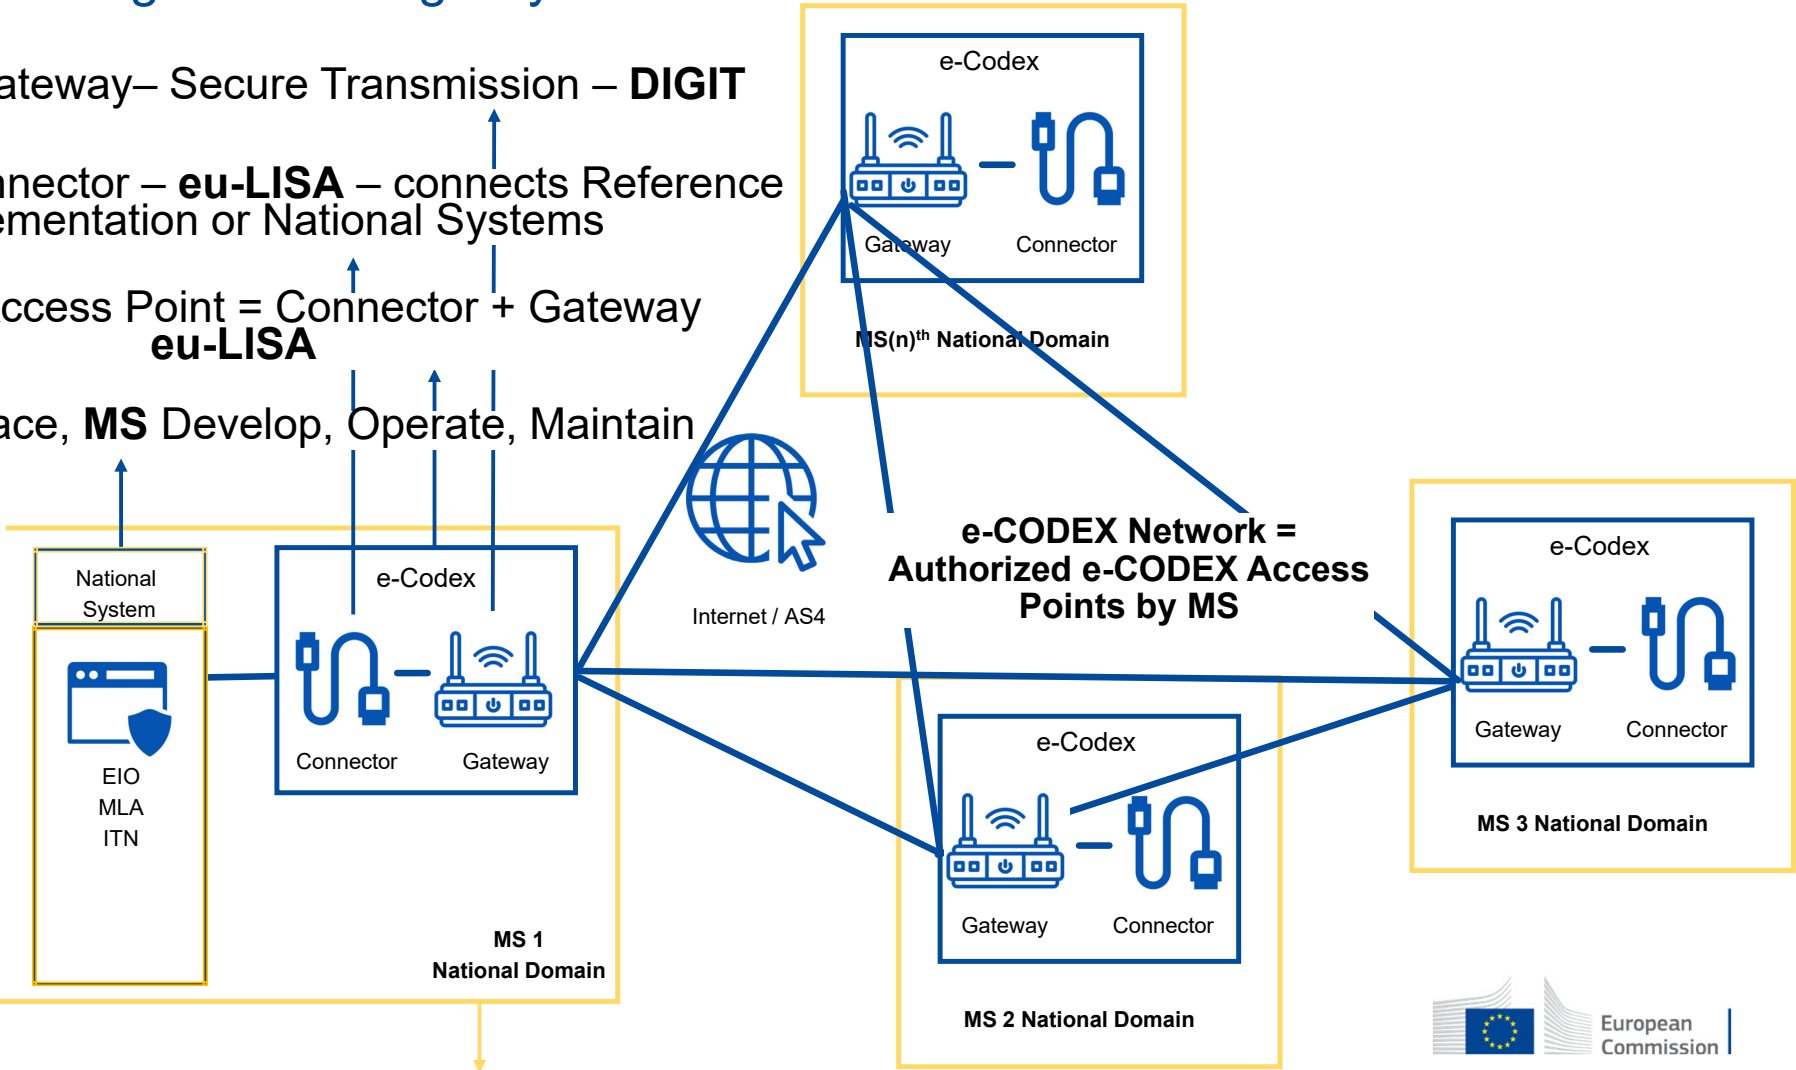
ateway– Secure Transmission – **DIGIT**

nnector – **eu-LISA** – connects Reference ementation or National Systems

ccess Point = Connector + Gateway
**eu-LISA**

ace, **MS** Develop, Operate, Maintain

e-Codex
Gateway
Connector
MS(n)$^{th}$ National Domain

National System

EIO
MLA
ITN

e-Codex
Connector
Gateway

MS 1
National Domain

Internet / AS4

e-CODEX Network = Authorized e-CODEX Access Points by MS

e-Codex
Gateway
Connector
MS 3 National Domain

e-Codex
Gateway
Connector
MS 2 National Domain

European Commission